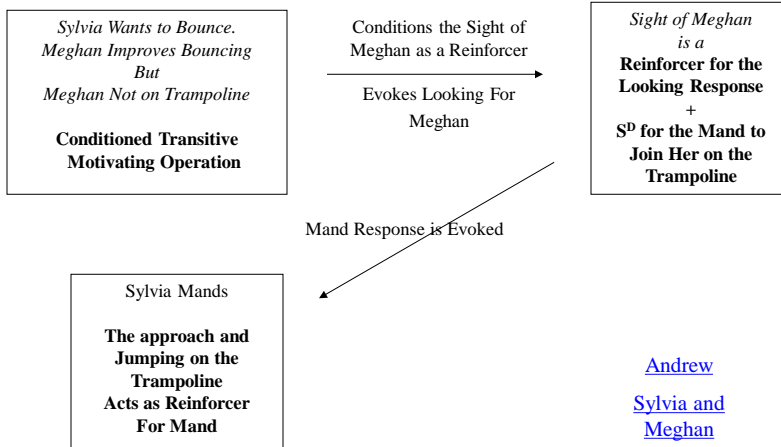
Sylvia Wants to Bounce.
Meghan Improves Bouncing
But
Meghan Not on Trampoline

Conditioned Transitive Motivating Operation

Conditions the Sight of Meghan as a Reinforcer

Evokes Looking For Meghan

Sight of Meghan is a
Reinforcer for the Looking Response
+
$S^D$ for the Mand to Join Her on the Trampoline

Mand Response is Evoked

Sylvia Mands

The approach and Jumping on the Trampoline Acts as Reinforcer For Mand

Andrew

Sylvia and Meghan